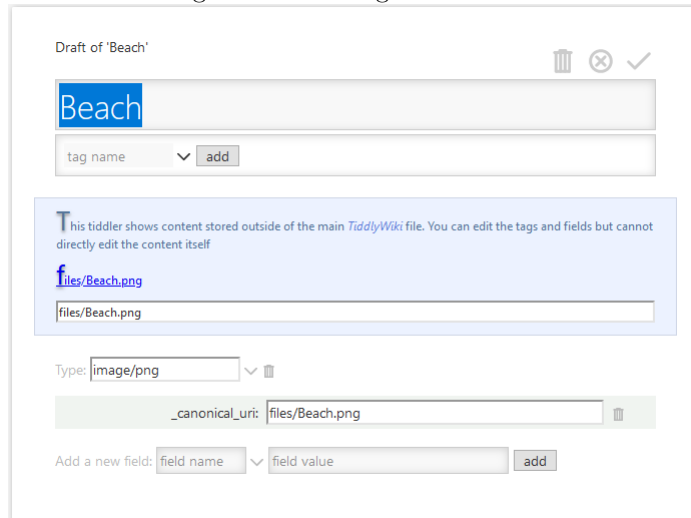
Draft of 'Beach'

Beach

tag name add

This tiddler shows content stored outside of the main TiddlyWiki file. You can edit the tags and fields but cannot directly edit the content itself

files/Beach.png

files/Beach.png

Type: image/png

_canonical_uri: files/Beach.png

Add a new field: field name field value add